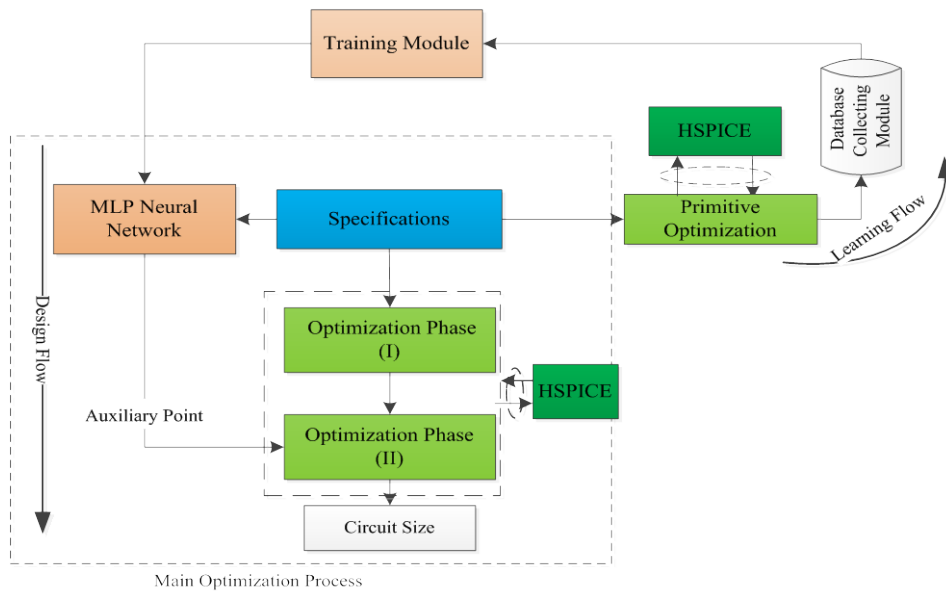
Training Module

Database Collecting Module

HSPICE

Primitive Optimization

Learning Flow

MLP Neural Network

Specifications

Design Flow

Optimization Phase (I)

HSPICE

Auxiliary Point

Optimization Phase (II)

Circuit Size

Main Optimization Process